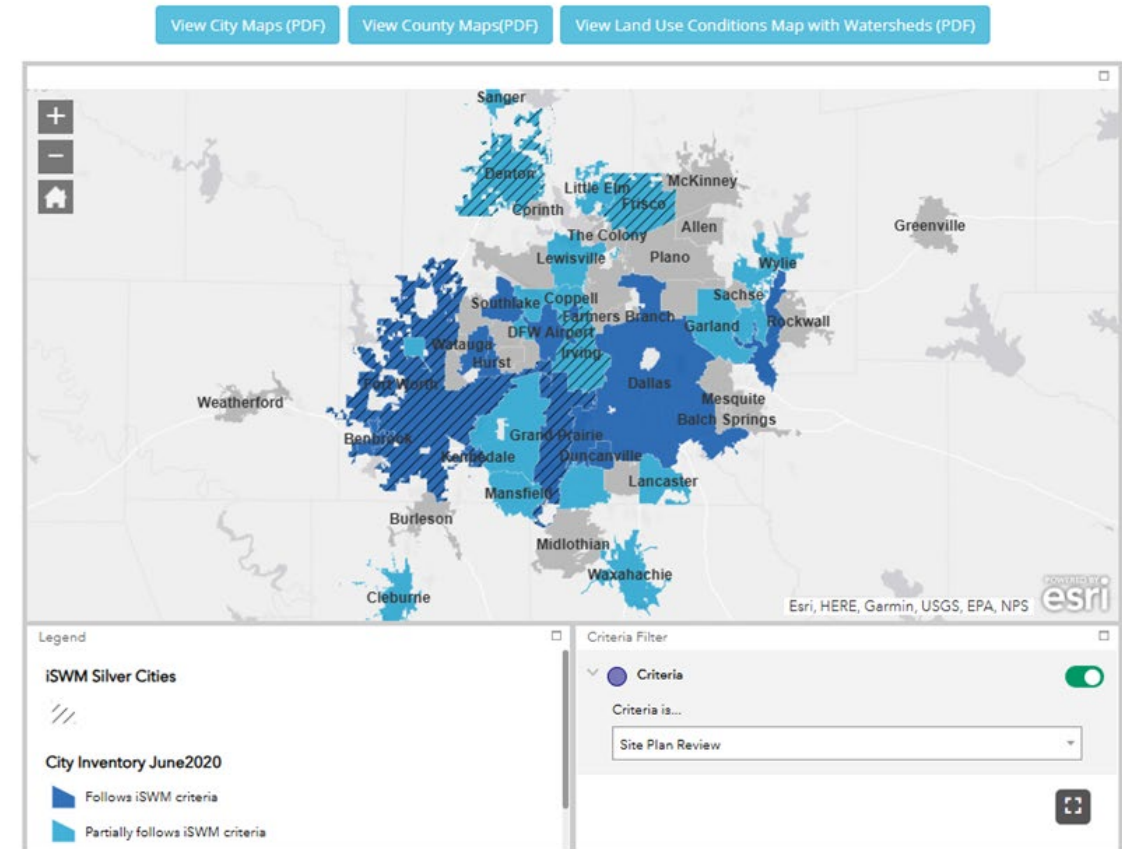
View City Maps (PDF) View County Maps(PDF) View Land Use Conditions Map with Watersheds (PDF)

Sanger
Denton
Corinth
Little Elm
Frisco
McKinney
Allen
Greenville
The Colony
Lewisville
Plano
Wylie
Sachse
Southlake
Coppell
Farmers Branch
Garland
Rockwall
DFW Airport
Watauga
Irving
Hurst
Dallas
Fort Worth
Mesquite
Weatherford
Balch Springs
Benbrook
Grand Prairie
Kennedale
Duncanville
Lancaster
Mansfield
Burleson
Midlothian
Waxahachie
Cleburne
Esri, HERE, Garmin, USGS, EPA, NPS
POWERED BY esri

Legend

iSWM Silver Cities

City Inventory June2020

Follows iSWM criteria

Partially follows iSWM criteria

Criteria Filter

Criteria

Criteria is...

Site Plan Review